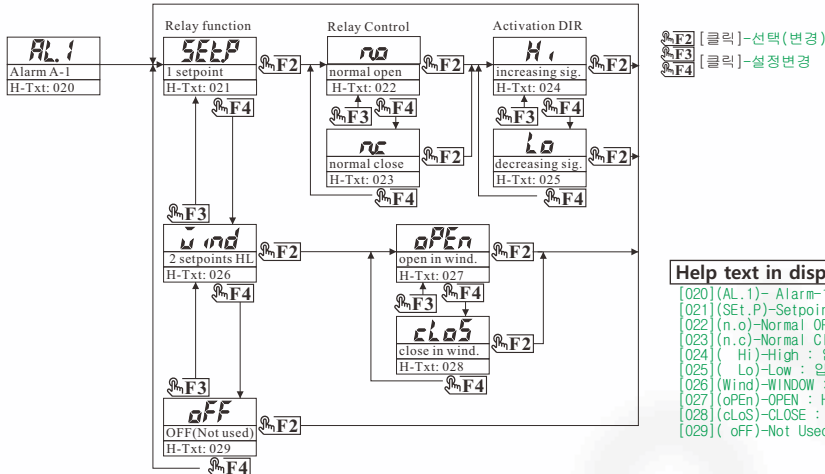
AL.1
Alarm A-1
H-Txt: 020

Relay function
SEt.P
1 setpoint
H-Txt: 021
F2
F4
F3

Relay Control
no
normal open
H-Txt: 022
F2
F3
F4
nc
normal close
H-Txt: 023
F2
F4

Activation DIR
Hi
increasing sig.
H-Txt: 024
F2
F3
F4
Lo
decreasing sig.
H-Txt: 025
F2
F4

Wind
2 setpoints HL
H-Txt: 026
F2
F4
F3

oPEn
open in wind.
H-Txt: 027
F2
F3
F4
cLoS
close in wind.
H-Txt: 028
F2
F4

oFF
OFF(Not used)
H-Txt: 029
F2
F4

F2 [클릭]-선택(변경)
F3
F4 [클릭]-설정변경

Help text in disp
[020](AL.1)- Alarm-
[021](SEt.P)-Setpoir
[022](n.o)-Normal OF
[023](n.c)-Normal Cl
[024]( Hi)-High : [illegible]
[025]( Lo)-Low : 일
[026](Wind)-WINDOW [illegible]
[027](oPEn)-OPEN : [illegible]
[028](cLoS)-CLOSE :
[029]( oFF)-Not Usec